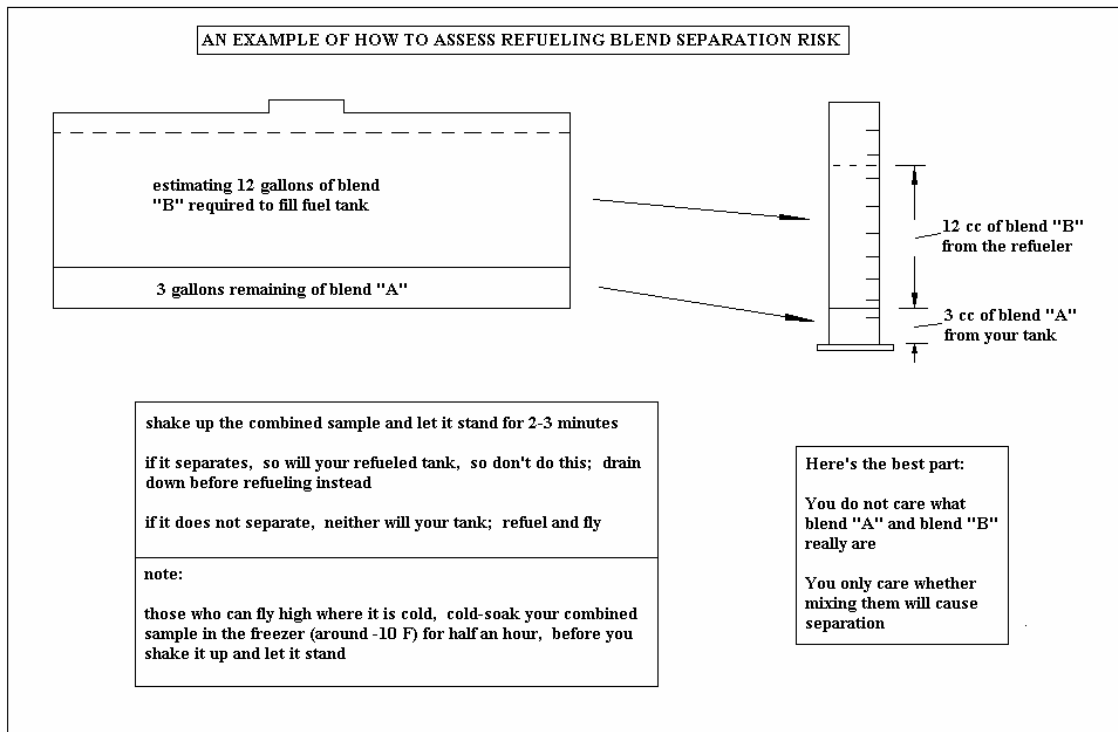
AN EXAMPLE OF HOW TO ASSESS REFUELING BLEND SEPARATION RISK

estimating 12 gallons of blend "B" required to fill fuel tank

3 gallons remaining of blend "A"

12 cc of blend "B" from the refueler

3 cc of blend "A" from your tank

shake up the combined sample and let it stand for 2-3 minutes

if it separates, so will your refueled tank, so don't do this; drain down before refueling instead

if it does not separate, neither will your tank; refuel and fly

note:

those who can fly high where it is cold, cold-soak your combined sample in the freezer (around -10 F) for half an hour, before you shake it up and let it stand

Here's the best part:

You do not care what blend "A" and blend "B" really are

You only care whether mixing them will cause separation